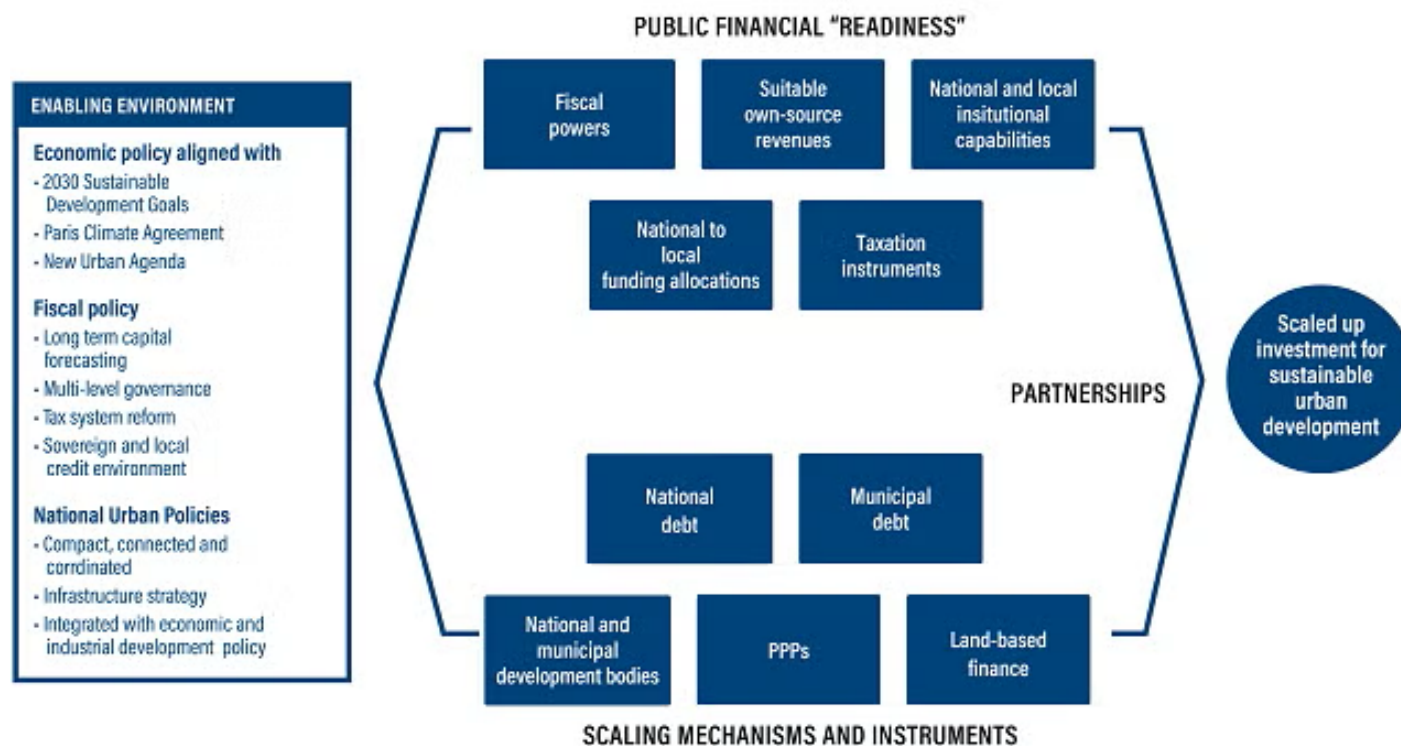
ENABLING ENVIRONMENT

Economic policy aligned with
- 2030 Sustainable Development Goals
- Paris Climate Agreement
- New Urban Agenda

Fiscal policy
- Long term capital forecasting
- Multi-level governance
- Tax system reform
- Sovereign and local credit environment

National Urban Policies
- Compact, connected and corrdinated
- Infrastructure strategy
- Integrated with economic and industrial development policy

PUBLIC FINANCIAL "READINESS"

Fiscal powers

Suitable own-source revenues

National and local insitutional capabilities

National to local funding allocations

Taxation instruments

PARTNERSHIPS

National debt

Municipal debt

National and municipal development bodies

PPPs

Land-based finance

SCALING MECHANISMS AND INSTRUMENTS

Scaled up investment for sustainable urban development